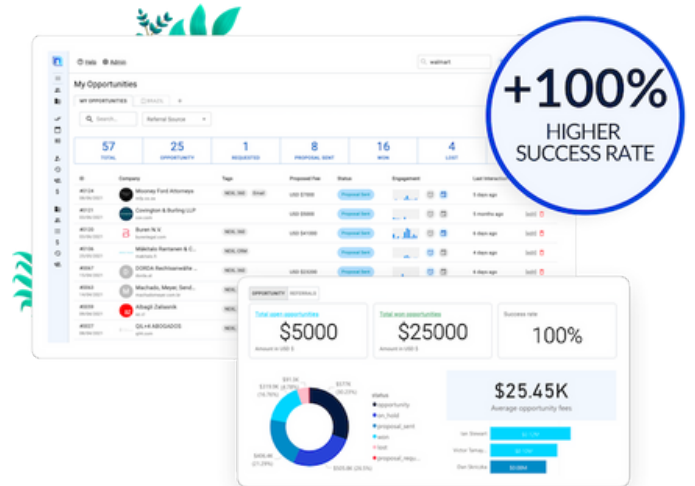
+100%
HIGHER SUCCESS RATE

Help Admin
walmart

My Opportunities

MY OPPORTUNITIES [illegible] +

Search... Referral Source

| 57 | 25 | 1 | 8 | 16 | 4 |
|---|---|---|---|---|---|
| TOTAL | OPPORTUNITY | REQUESTED | PROPOSAL SENT | WON | LOST |

| ID | Company | Tags | Proposal Fee | Status | Engagement | Last Interaction |
|---|---|---|---|---|---|---|
| #0124 | Mooney Ford Attorneys | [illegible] Email | USD $7000 | Proposal Sent | | 5 days ago |
| #0121 | Covington & Burling LLP | | USD $5000 | Proposal Sent | | 5 months ago |
| #0120 | Buren N.V. | | USD $41000 | Proposal Sent | | 5 days ago |
| #0106 | Mäkitalo Rantanen & C... | | | | | 5 days ago |
| #0067 | DORDA Rechtsanwälte | | USD $23200 | Proposal Sent | | 5 days ago |
| #0063 | Machado, Meyer, Send... | | | | | 5 days ago |
| #0058 | Albagli Zaliasnik | | | | | 5 days ago |
| #0027 | QILHA ABOGADOS | | | | | 5 days ago |

OPPORTUNITY REFERRALS

Total open opportunities
$5000
Amount in USD $

Total won opportunities
$25000
Amount in USD $

Success rate
100%

$25.45K
Average opportunity fees

Status
opportunity
on_hold
proposal_sent
won
lost
proposal_requ...

Ian Stewart
Victor Samay...
Dan Smicike